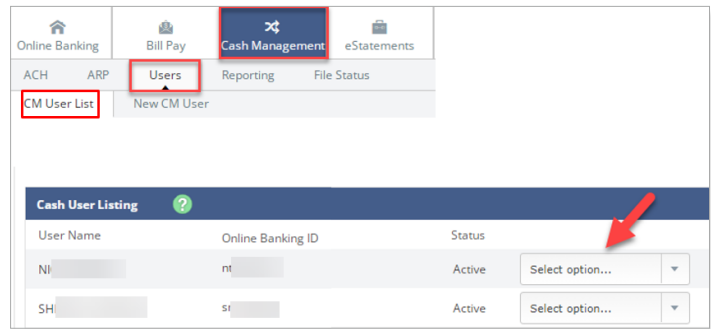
Online Banking
Bill Pay
Cash Management
eStatements

ACH
ARP
Users
Reporting
File Status

CM User List
New CM User

Cash User Listing

| User Name | Online Banking ID | Status | |
|---|---|---|---|
| NI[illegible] | nt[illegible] | Active | Select option... |
| SH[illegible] | sr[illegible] | Active | Select option... |